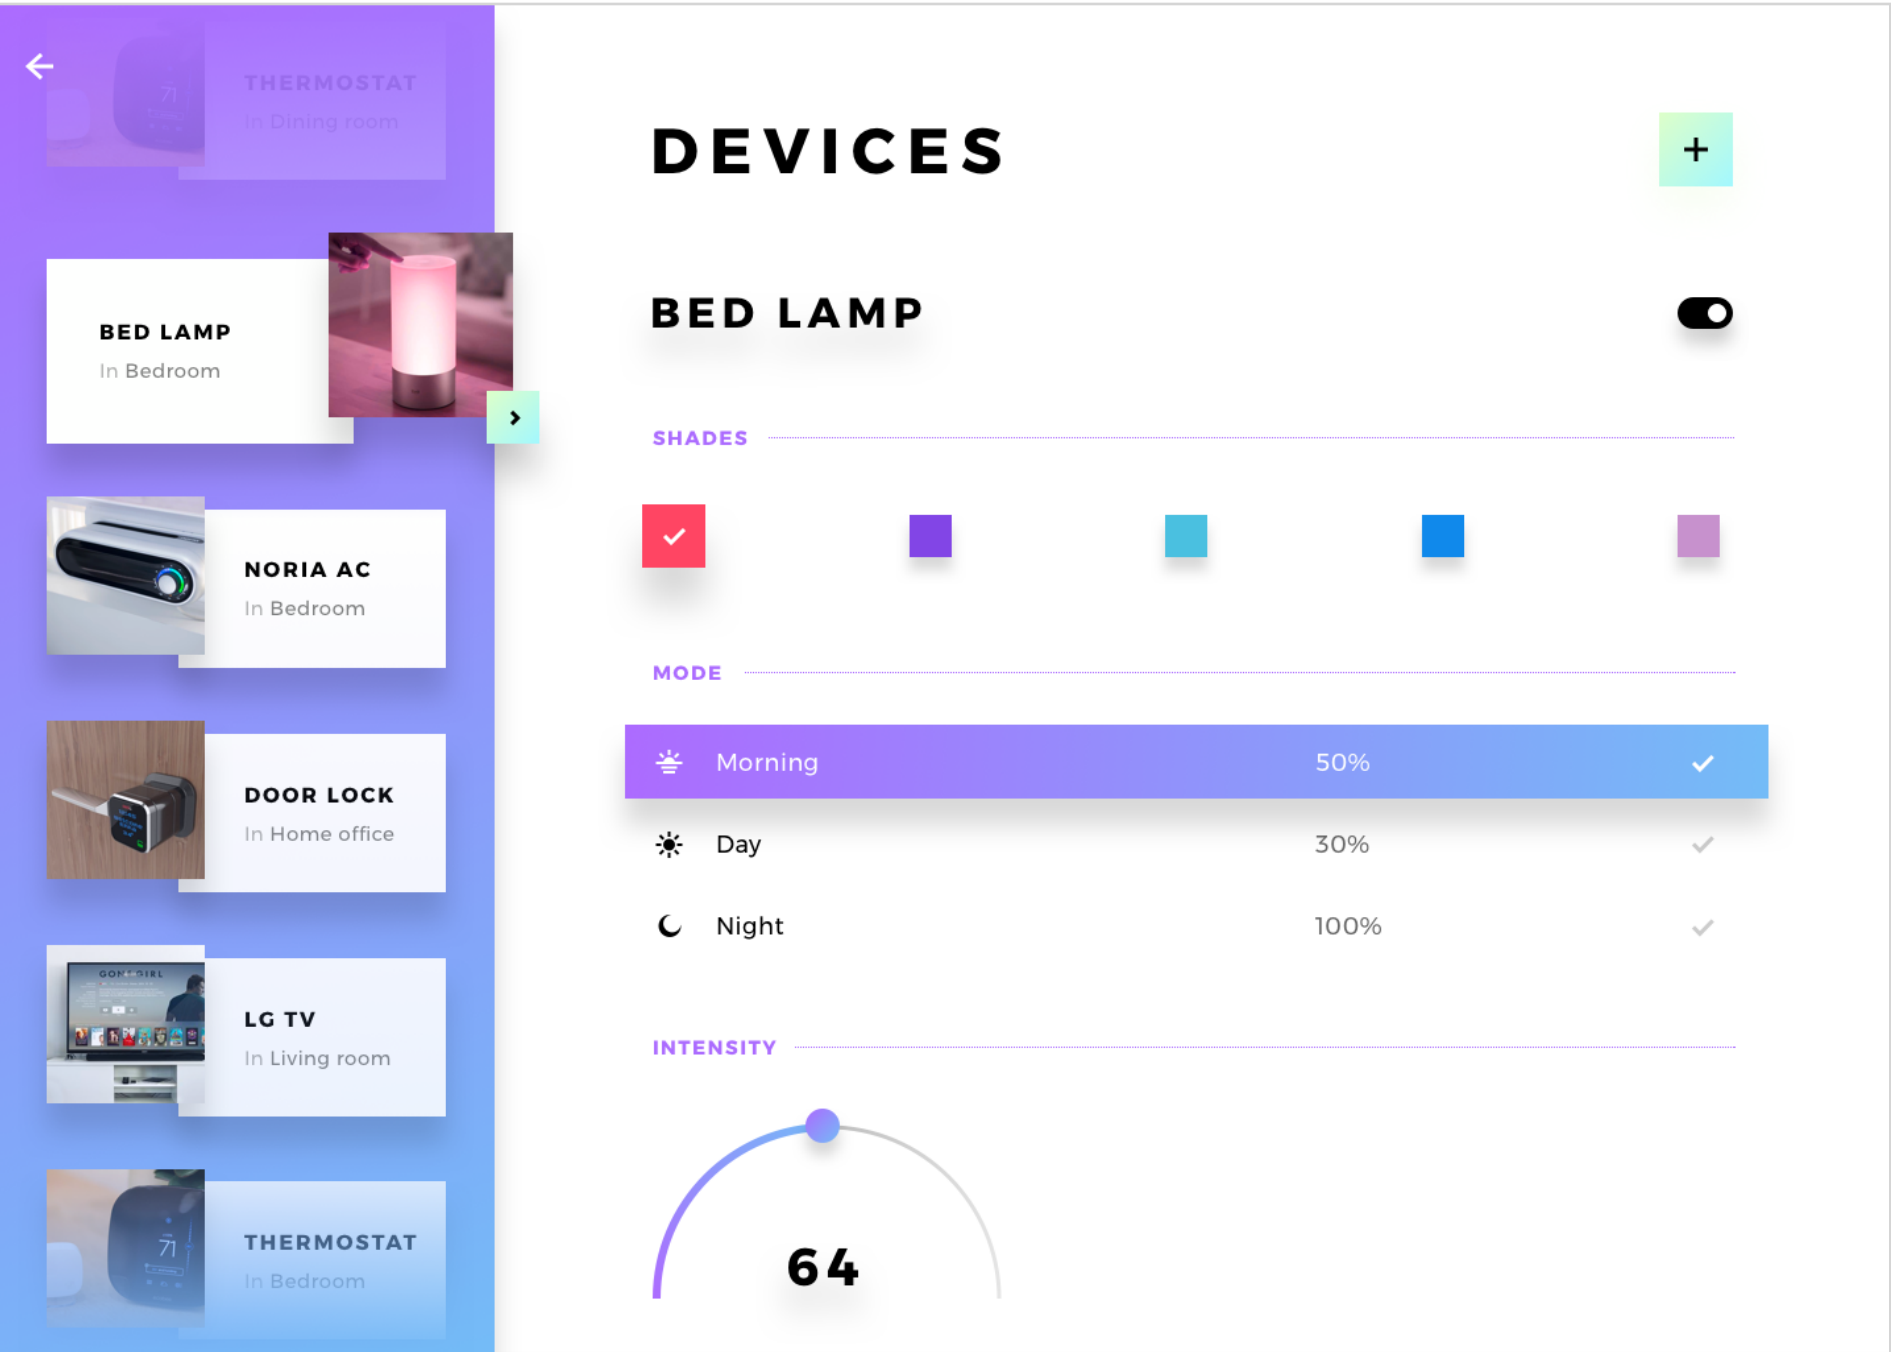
THERMOSTAT
In Dining room

BED LAMP
In Bedroom

NORIA AC
In Bedroom

DOOR LOCK
In Home office

LG TV
In Living room

THERMOSTAT
In Bedroom

DEVICES

+

BED LAMP

SHADES

MODE

| Morning | 50% |
|---|---|
| Day | 30% |
| Night | 100% |

INTENSITY

64